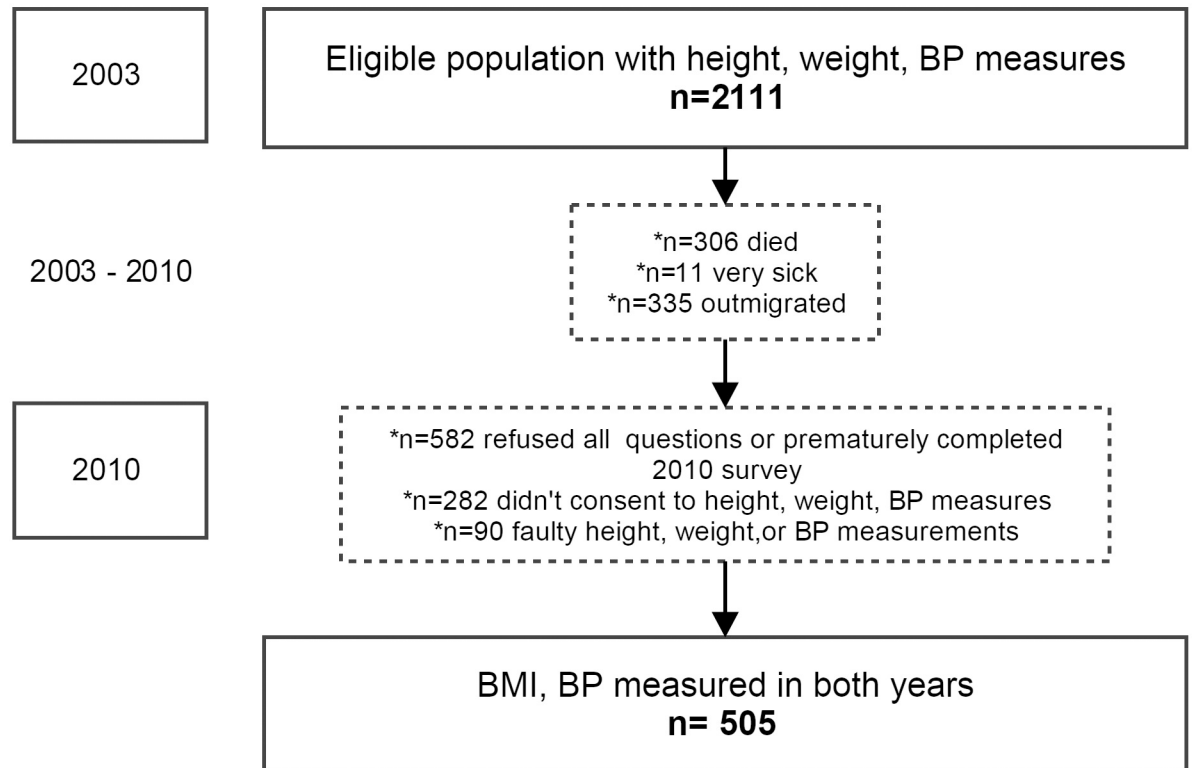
2003

Eligible population with height, weight, BP measures
**n=2111**

2003 - 2010

*n=306 died
*n=11 very sick
*n=335 outmigrated

2010

*n=582 refused all questions or prematurely completed 2010 survey
*n=282 didn't consent to height, weight, BP measures
*n=90 faulty height, weight,or BP measurements

BMI, BP measured in both years
**n= 505**